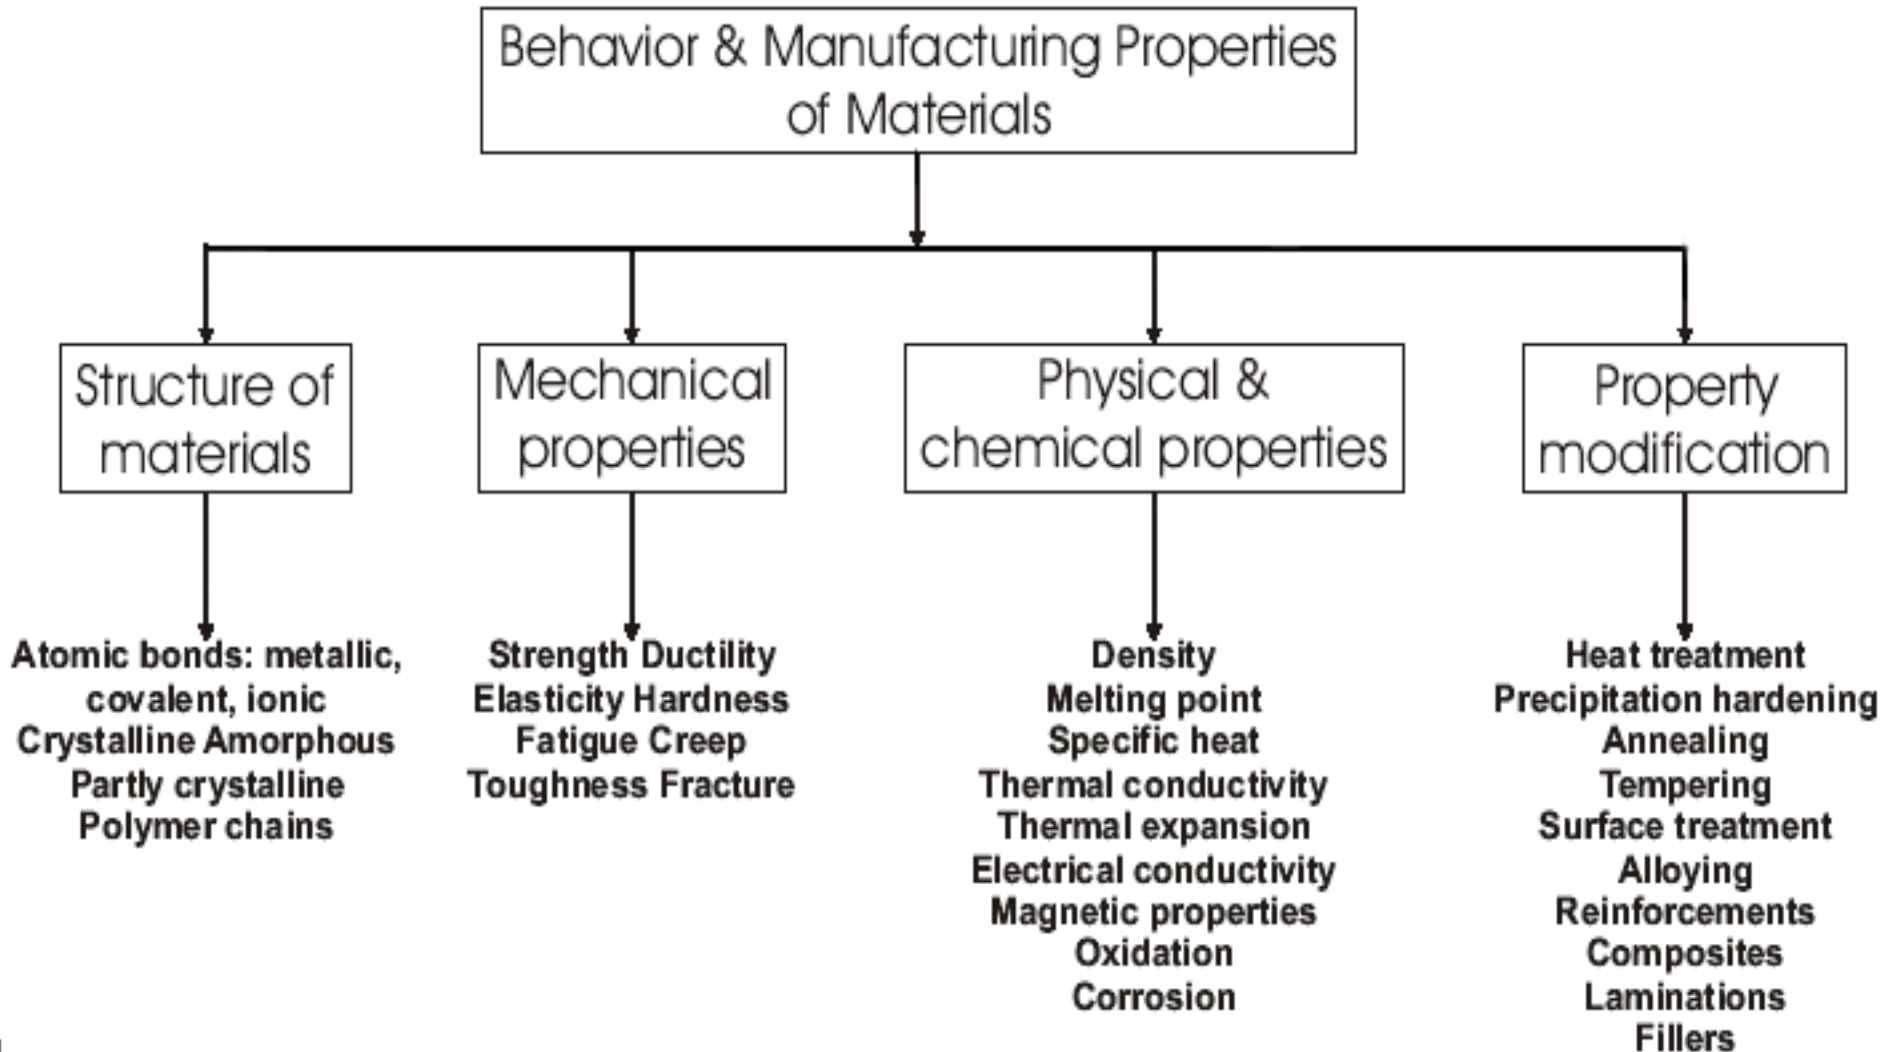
Behavior & Manufacturing Properties of Materials

Structure of materials

Atomic bonds: metallic, covalent, ionic
Crystalline Amorphous
Partly crystalline
Polymer chains

Mechanical properties

Strength Ductility
Elasticity Hardness
Fatigue Creep
Toughness Fracture

Physical & chemical properties

Density
Melting point
Specific heat
Thermal conductivity
Thermal expansion
Electrical conductivity
Magnetic properties
Oxidation
Corrosion

Property modification

Heat treatment
Precipitation hardening
Annealing
Tempering
Surface treatment
Alloying
Reinforcements
Composites
Laminations
Fillers